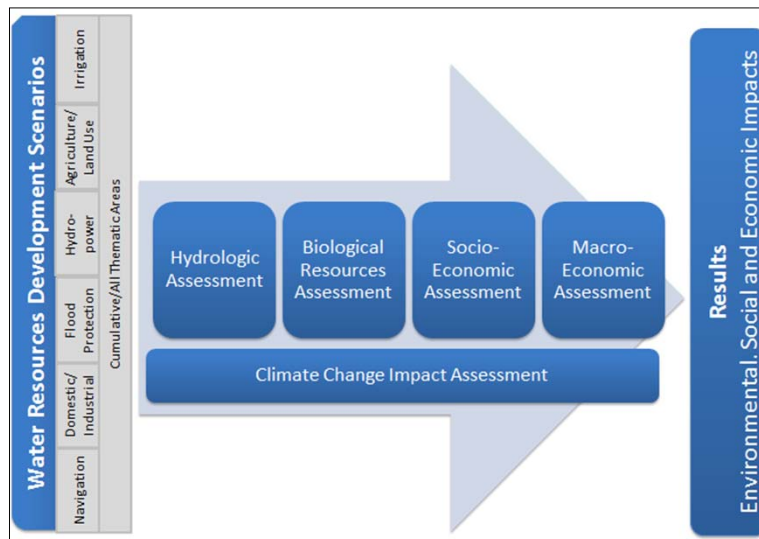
Water Resources Development Scenarios

Navigation

Domestic/ Industrial

Flood Protection

Hydro-power

Agriculture/ Land Use

Irrigation

Cumulative/All Thematic Areas

Hydrologic Assessment

Biological Resources Assessment

Socio-Economic Assessment

Macro-Economic Assessment

Climate Change Impact Assessment

Results

Environmental, Social and Economic Impacts